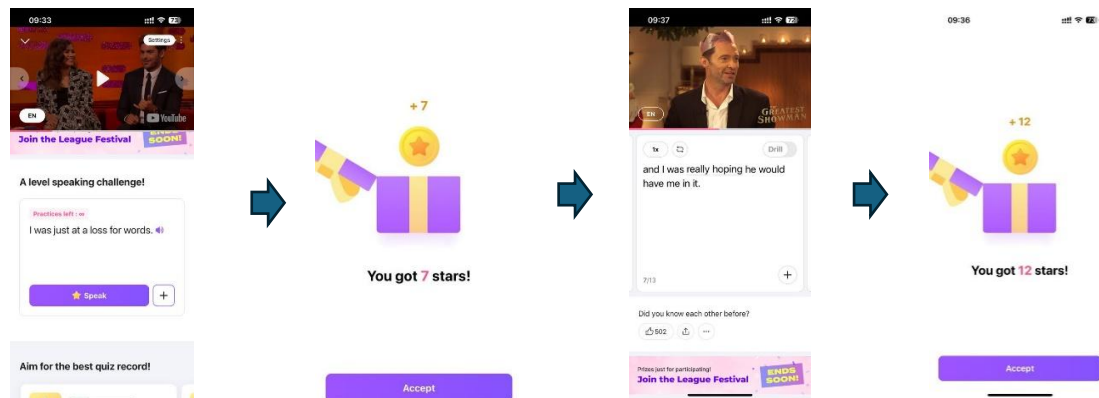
09:33

Settings

EN

YouTube

Join the League Festival

ENDS SOON!

A level speaking challenge!

Practices left : ∞

I was just at a loss for words.

Speak

+

Aim for the best quiz record!

+7

You got 7 stars!

Accept

09:37

EN

GREATEST SHOWMAN

1x

Drill

and I was really hoping he would have me in it.

7/13

+

Did you know each other before?

502

...

Prizes just for participating!

Join the League Festival

ENDS SOON!

09:36

+12

You got 12 stars!

Accept